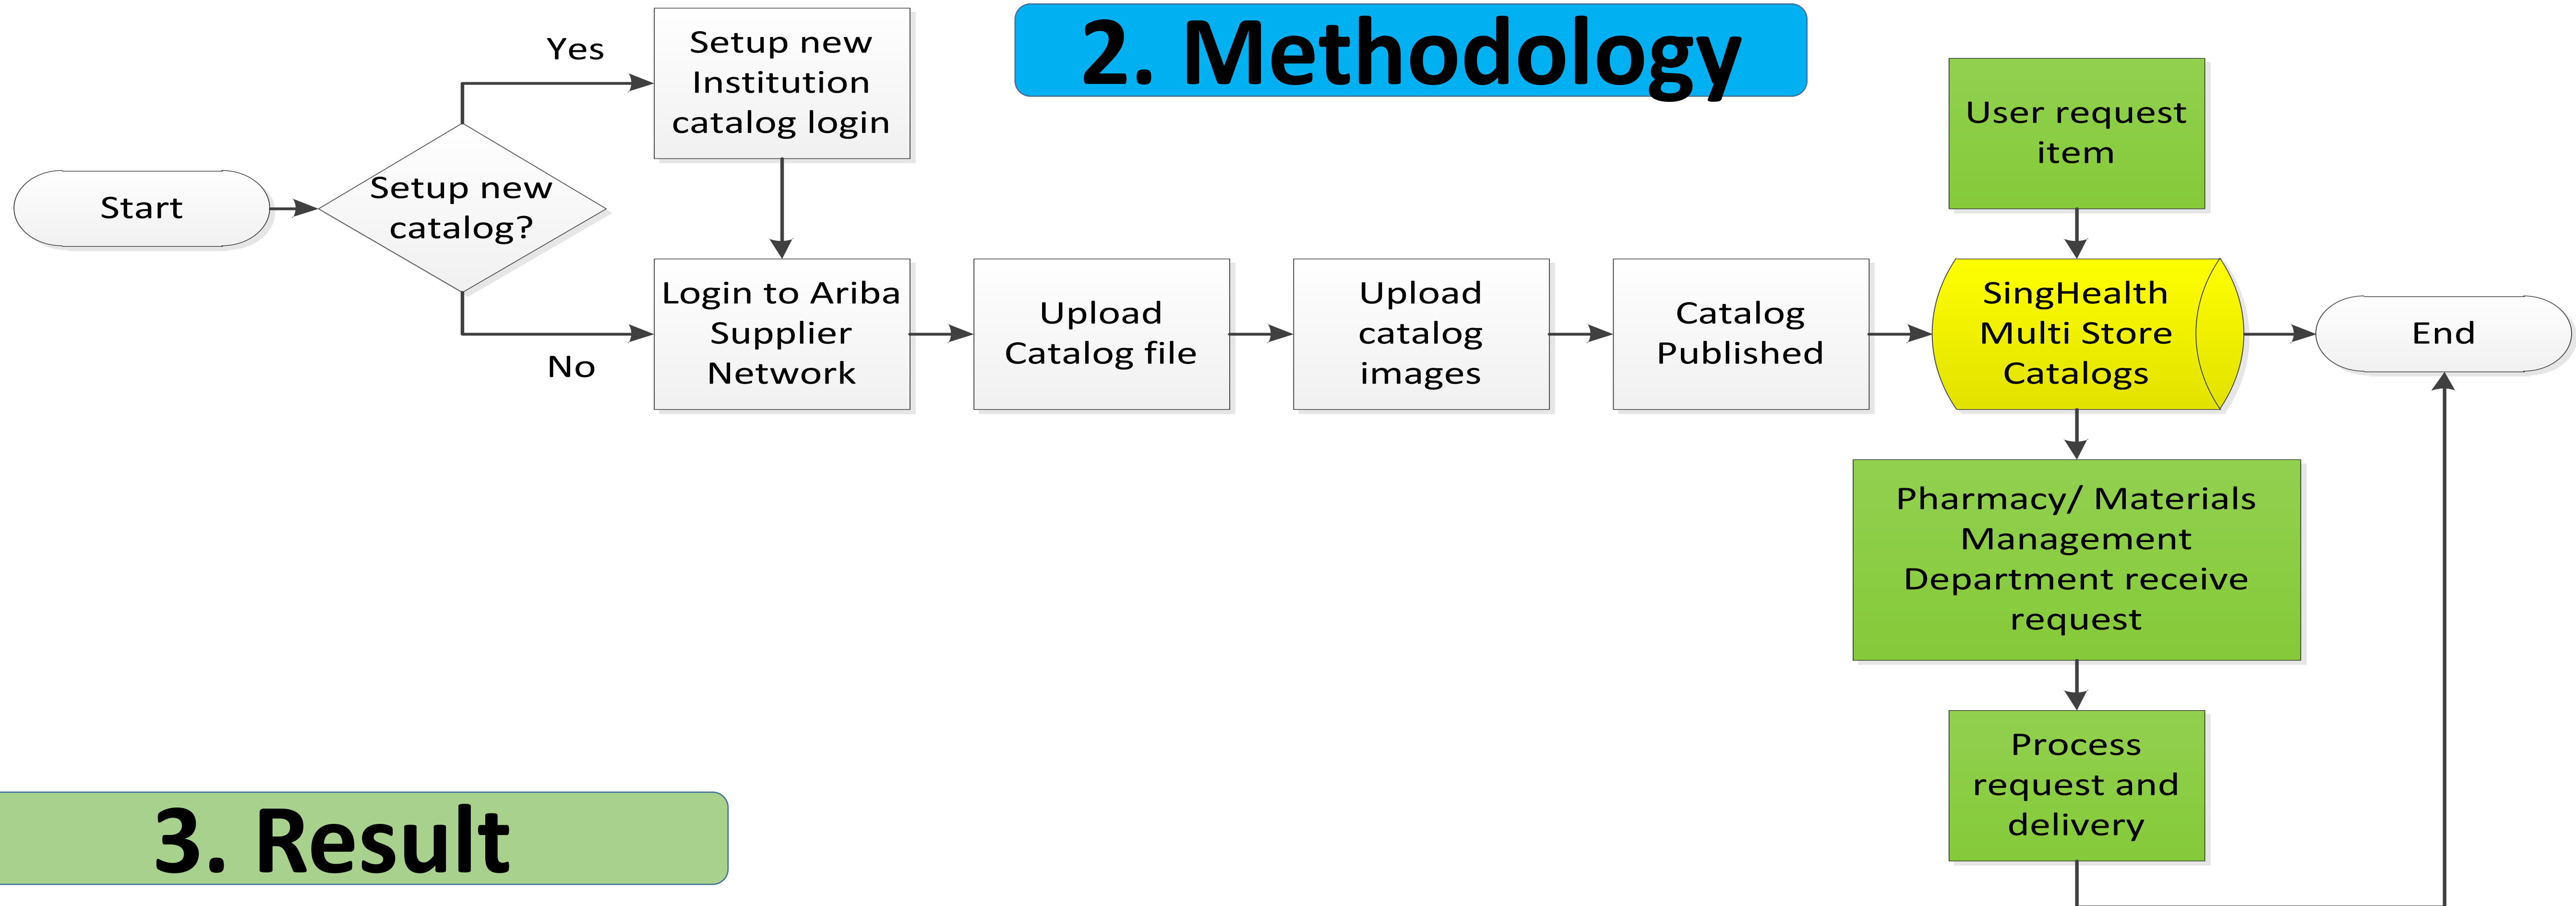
2. Methodology

Start

Setup new catalog?

Yes

Setup new Institution catalog login

No

Login to Ariba Supplier Network

Upload Catalog file

Upload catalog images

Catalog Published

User request item

SingHealth Multi Store Catalogs

End

Pharmacy/ Materials Management Department receive request

Process request and delivery

3. Result